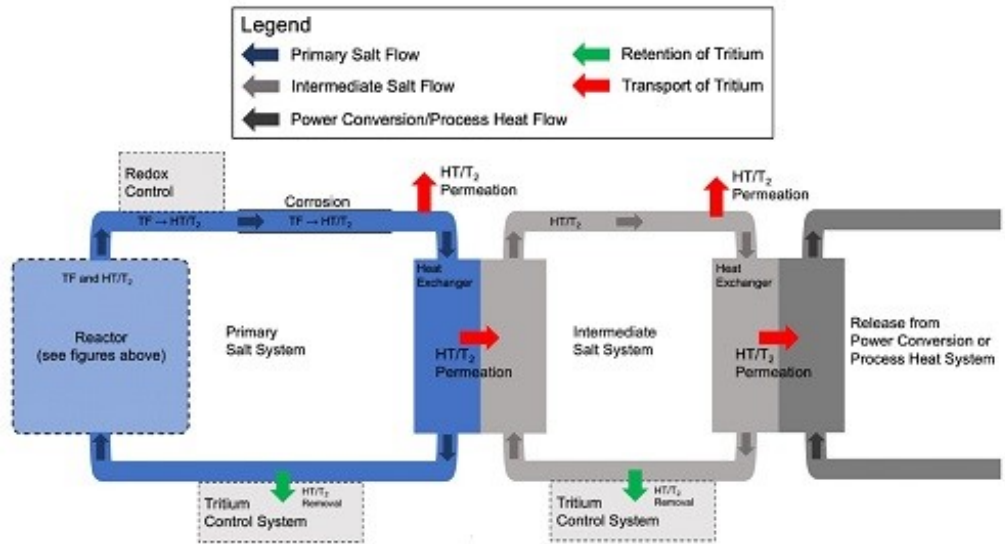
Legend
Primary Salt Flow
Intermediate Salt Flow
Power Conversion/Process Heat Flow
Retention of Tritium
Transport of Tritium

Redox Control

Corrosion

$TF \rightarrow HT/T_2$

$TF \rightarrow HT/T_2$

$HT/T_2$ Permeation

$HT/T_2$ Permeation

$HT/T_2$

TF and $HT/T_2$

Reactor (see figures above)

Primary Salt System

Heat Exchanger

$HT/T_2$ Permeation

Intermediate Salt System

Heat Exchanger

$HT/T_2$ Permeation

Release from Power Conversion or Process Heat System

Tritium Control System

$HT/T_2$ Removal

Tritium Control System

$HT/T_2$ Removal